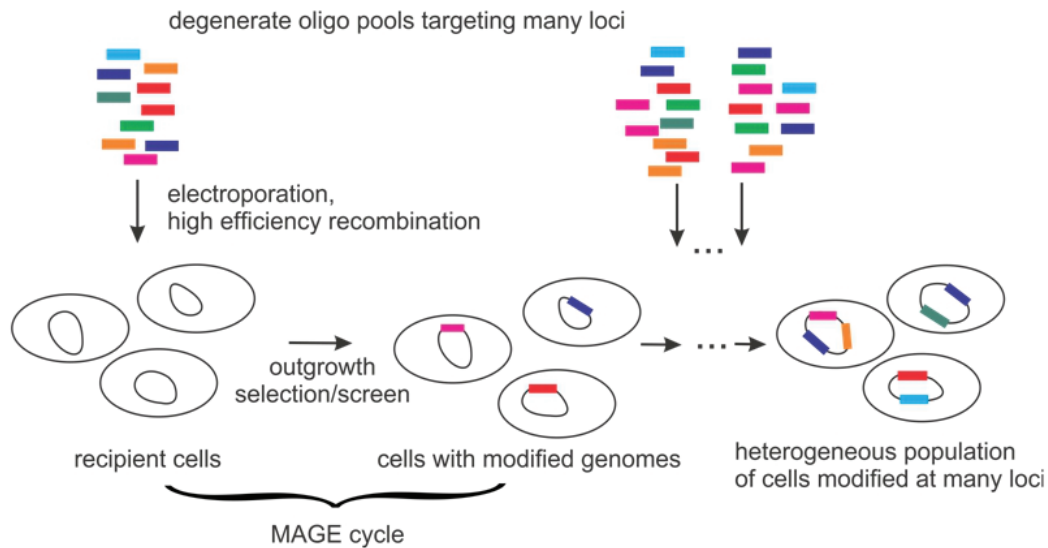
degenerate oligo pools targeting many loci

electroporation,
high efficiency recombination

...

outgrowth
selection/screen

...

recipient cells

cells with modified genomes

heterogeneous population
of cells modified at many loci

MAGE cycle